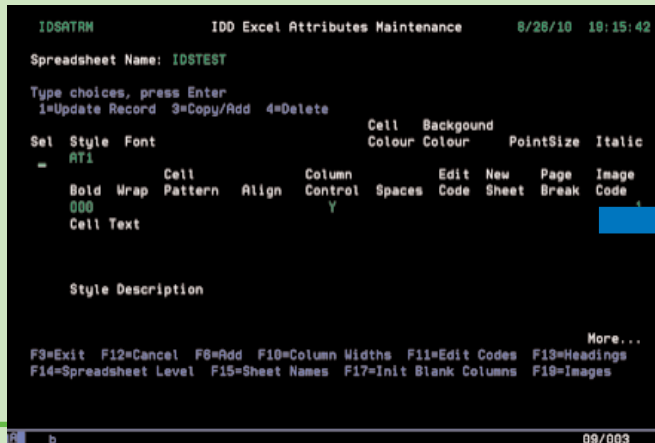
IDSATRM IDD Excel Attributes Maintenance 8/28/10 18:15:42

Spreadsheet Name: IDSTEST

Type choices, press Enter
1=Update Record 3=Copy/Add 4=Delete

| Sel | Style | Font | Cell Colour | Backgound Colour | PointSize | Italic |
|---|---|---|---|---|---|---|
| _ | AT1 | | | | | |

| Bold | Wrap | Cell Pattern | Align | Column Control | Spaces | Edit Code | New Sheet | Page Break | Image Code |
|---|---|---|---|---|---|---|---|---|---|
| 000 | | | | Y | | | | | 1 |

Cell Text

Style Description

More...
F3=Exit F12=Cancel F6=Add F10=Column Widths F11=Edit Codes F13=Headings
F14=Spreadsheet Level F15=Sheet Names F17=Init Blank Columns F19=Images

b 09/003